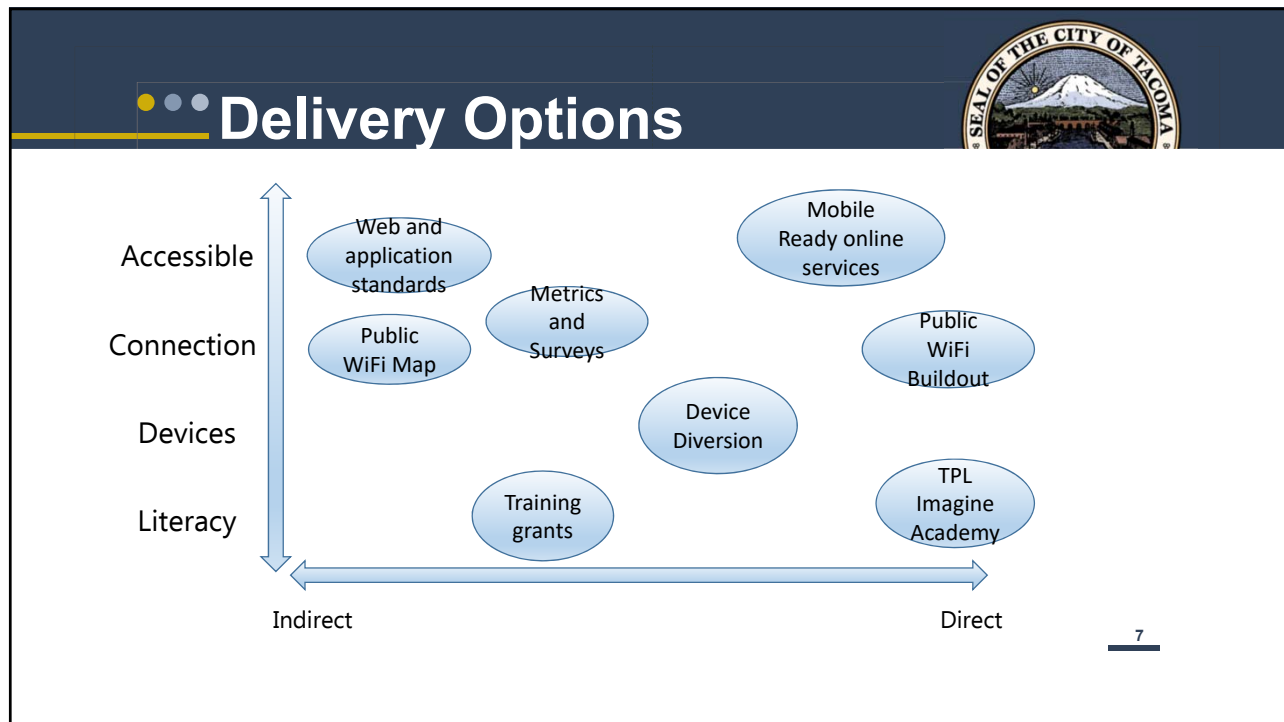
Delivery Options

SEAL OF THE CITY OF TACOMA

Accessible

Connection

Devices

Literacy

Web and application standards

Public WiFi Map

Metrics and Surveys

Mobile Ready online services

Public WiFi Buildout

Device Diversion

Training grants

TPL Imagine Academy

Indirect

Direct

7